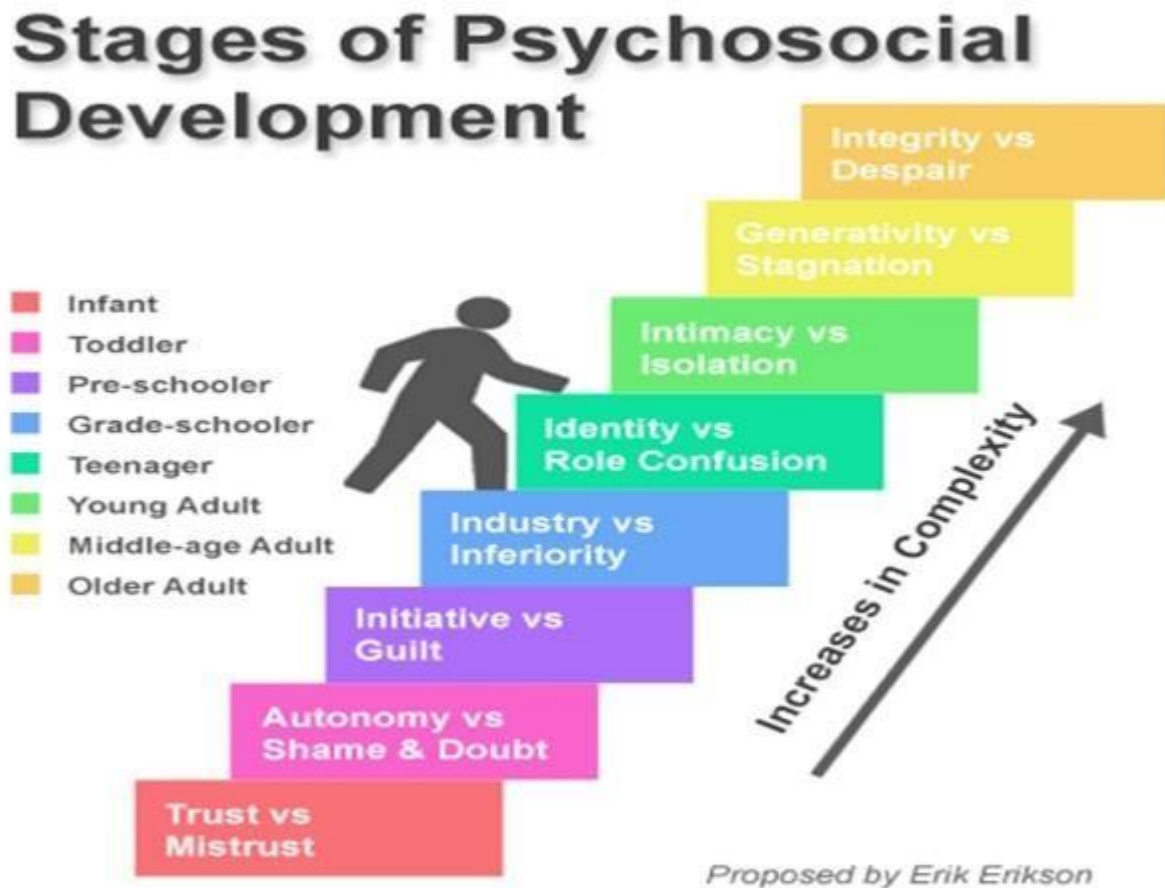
Stages of Psychosocial Development

Infant
Toddler
Pre-schooler
Grade-schooler
Teenager
Young Adult
Middle-age Adult
Older Adult

Integrity vs Despair

Generativity vs Stagnation

Intimacy vs Isolation

Identity vs Role Confusion

Industry vs Inferiority

Initiative vs Guilt

Autonomy vs Shame & Doubt

Trust vs Mistrust

Increases in Complexity

Proposed by Erik Erikson